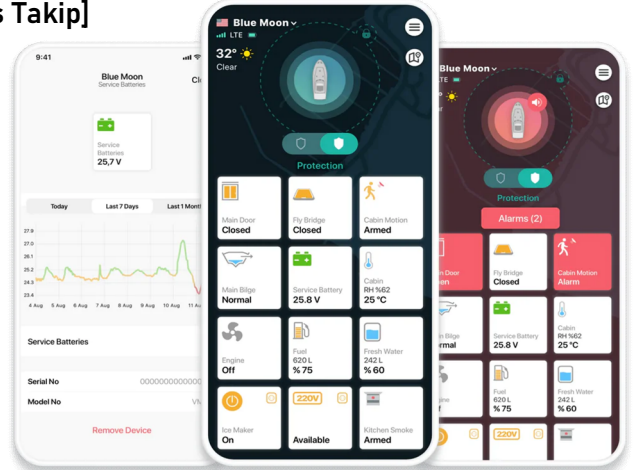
s Takip]

9:41

Blue Moon
Service Batteries

Cl

Service Batteries
25,7 V

Today
Last 7 Days
Last 1 Mont

27.9
27.0
26.1
25.2
24.3
23.4

4 Aug
5 Aug
6 Aug
7 Aug
8 Aug
9 Aug
10 Aug
11 A

Service Batteries

Serial No
000000000000

Model No
VM

Remove Device

Blue Moon
LTE

32°
Clear

Protection

Main Door
Closed

Fly Bridge
Closed

Cabin Motion
Armed

Main Bilge
Normal

Service Battery
25.8 V

Cabin
RH %62
25 °C

Engine
Off

Fuel
620 L
% 75

Fresh Water
242 L
% 60

220V

Ice Maker
On

Available

Kitchen Smoke
Armed

Blue Moon
LTE

Protection

Alarms (2)

in Door
en

Fly Bridge
Closed

Cabin Motion
Alarm

n Bilge
rmal

Service Battery
25.8 V

Cabin
RH %62
25 °C

gine
f

Fuel
620 L
% 75

Fresh Water
242 L
% 60

220V